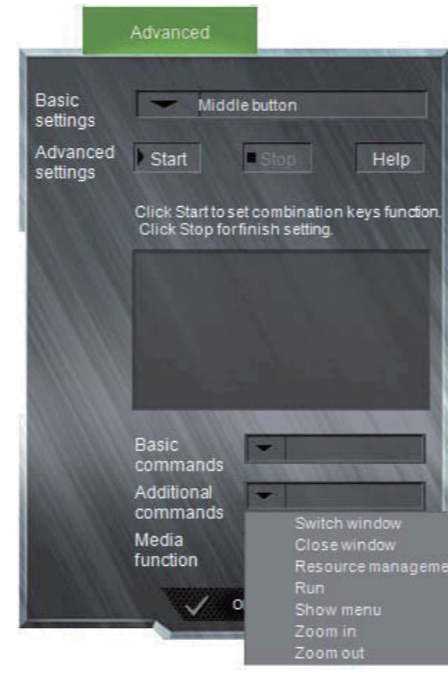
Advanced

Basic settings

Middle button

Advanced settings

Start

Stop

Help

Click Start to set combination keys function. Click Stop for finish setting.

Basic commands

Additional commands

Media function

O

Switch window
Close window
Resource manageme
Run
Show menu
Zoom in
Zoom out